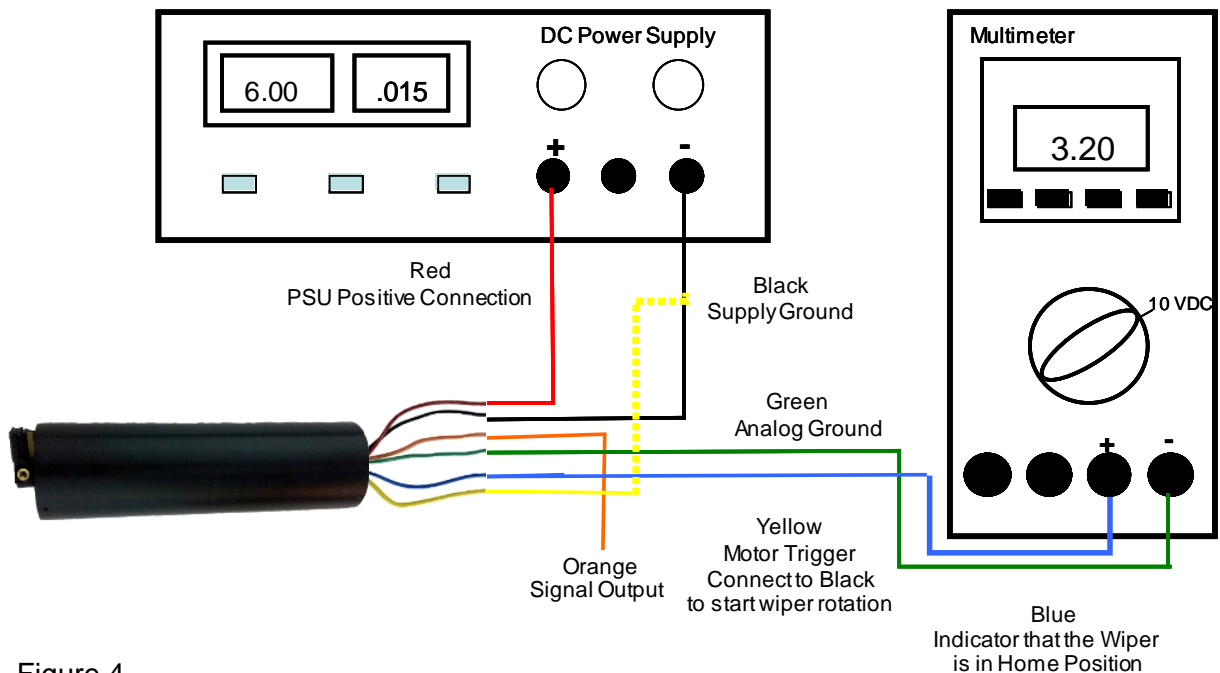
DC Power Supply

6.00

.015

+

-

Multimeter

3.20

10 VDC

+

-

Red
PSU Positive Connection

Black
Supply Ground

Green
Analog Ground

Yellow
Motor Trigger
Connect to Black
to start wiper rotation

Orange
Signal Output

Blue
Indicator that the Wiper
is in Home Position

Figure 4